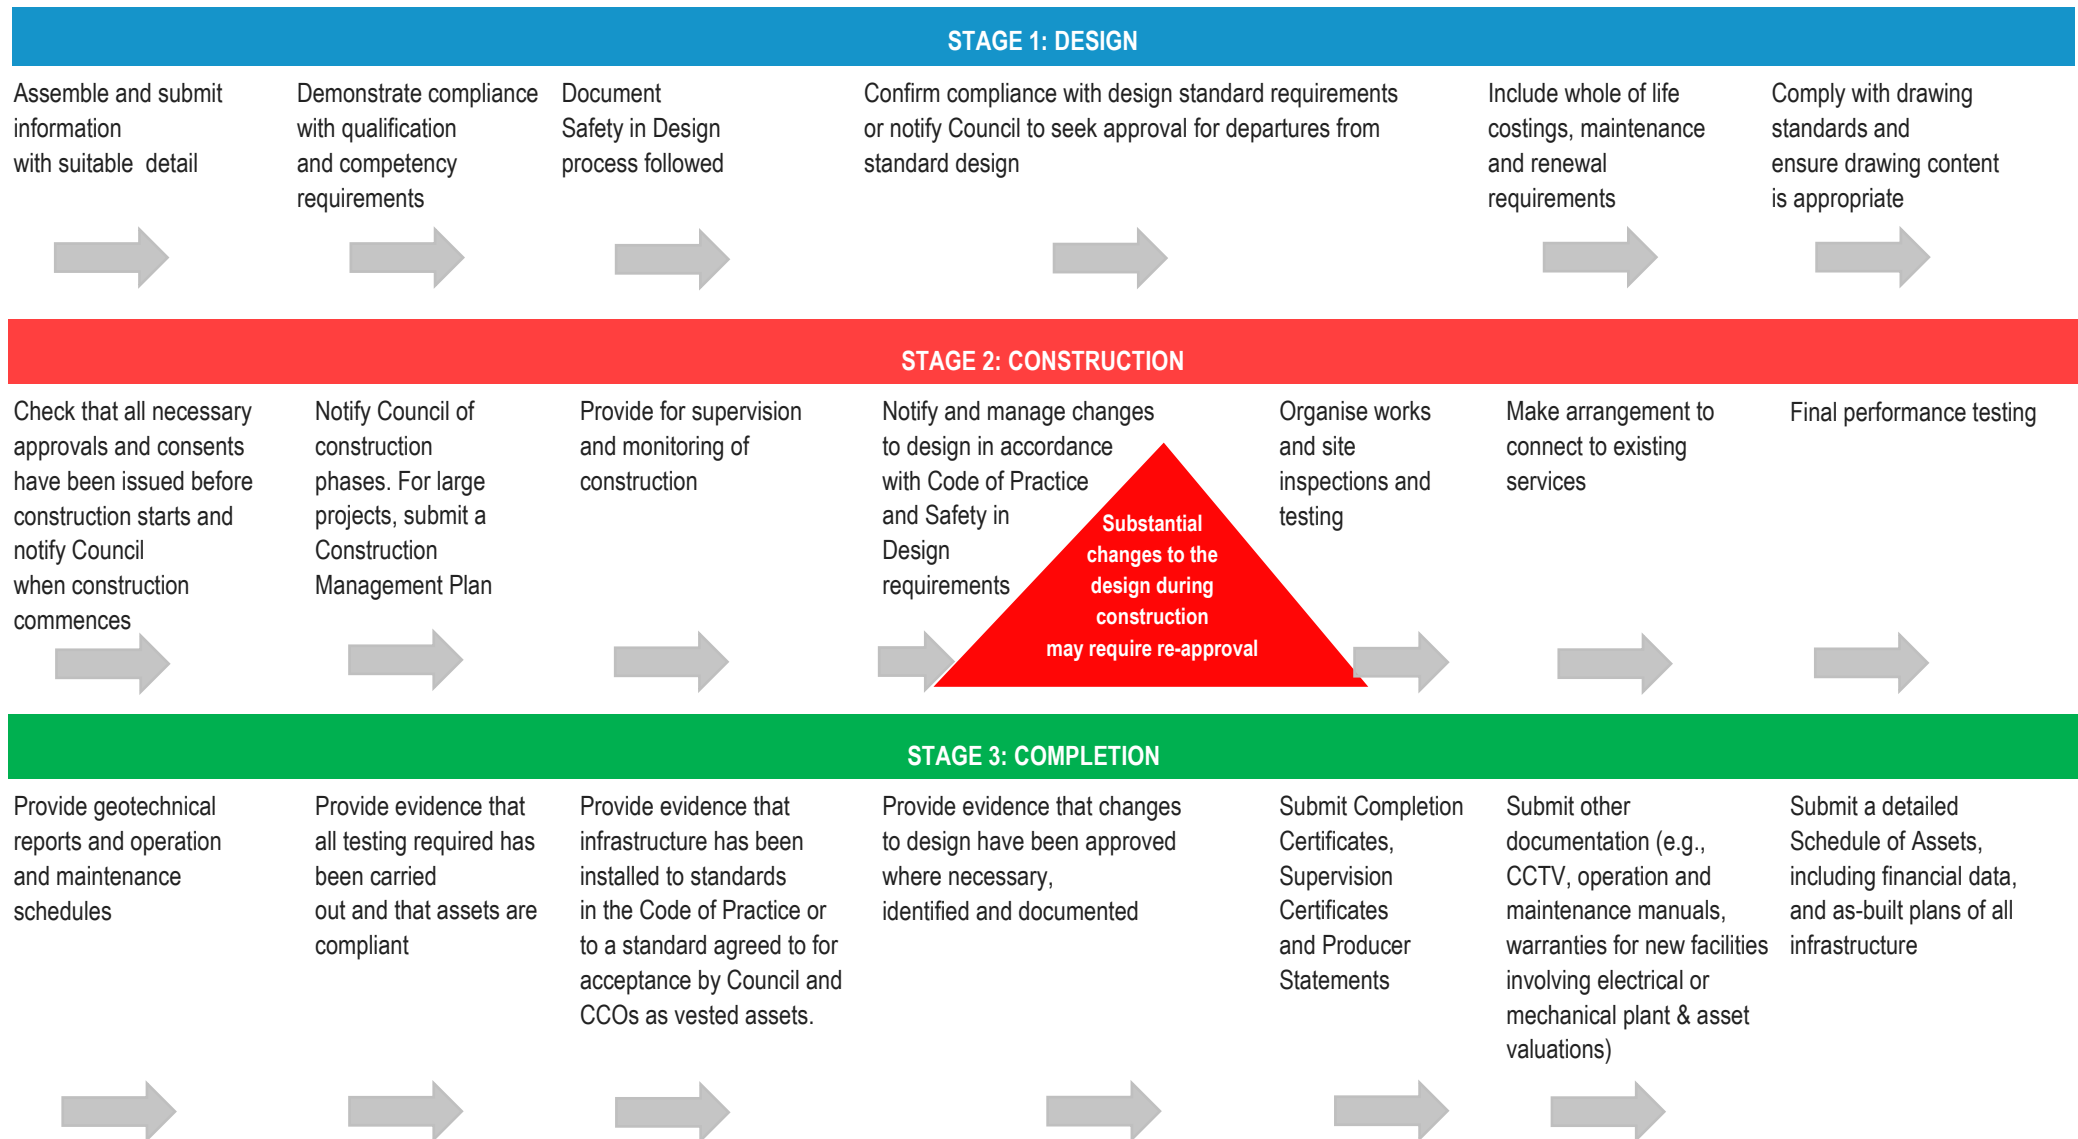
STAGE 1: DESIGN

Assemble and submit information with suitable detail

Demonstrate compliance with qualification and competency requirements

Document Safety in Design process followed

Confirm compliance with design standard requirements or notify Council to seek approval for departures from standard design

Include whole of life costings, maintenance and renewal requirements

Comply with drawing standards and ensure drawing content is appropriate

STAGE 2: CONSTRUCTION

Check that all necessary approvals and consents have been issued before construction starts and notify Council when construction commences

Notify Council of construction phases. For large projects, submit a Construction Management Plan

Provide for supervision and monitoring of construction

Notify and manage changes to design in accordance with Code of Practice and Safety in Design requirements

Substantial changes to the design during construction may require re-approval

Organise works and site inspections and testing

Make arrangement to connect to existing services

Final performance testing

STAGE 3: COMPLETION

Provide geotechnical reports and operation and maintenance schedules

Provide evidence that all testing required has been carried out and that assets are compliant

Provide evidence that infrastructure has been installed to standards in the Code of Practice or to a standard agreed to for acceptance by Council and CCOs as vested assets.

Provide evidence that changes to design have been approved where necessary, identified and documented

Submit Completion Certificates, Supervision Certificates and Producer Statements

Submit other documentation (e.g., CCTV, operation and maintenance manuals, warranties for new facilities involving electrical or mechanical plant & asset valuations)

Submit a detailed Schedule of Assets, including financial data, and as-built plans of all infrastructure